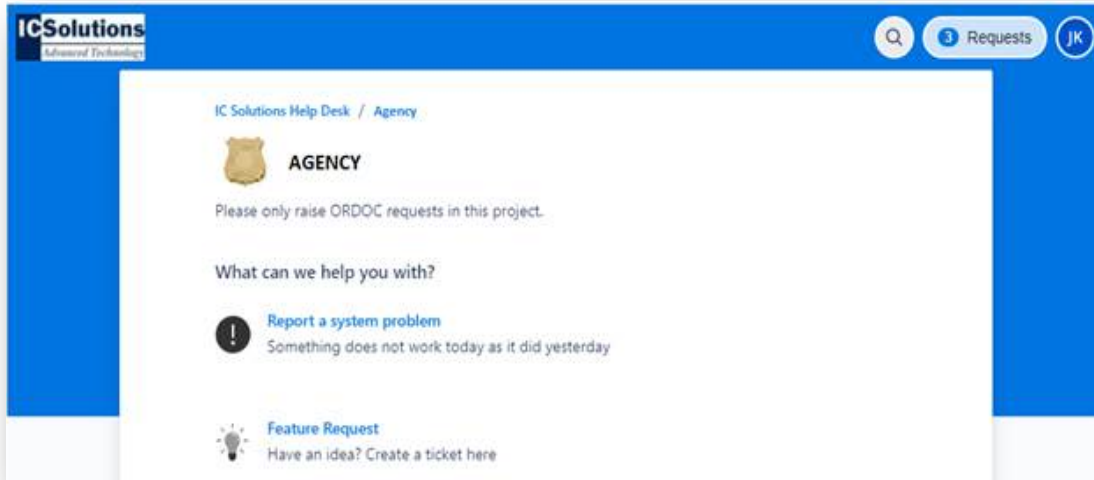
ICSolutions
Advanced Technology

3 Requests
JK

IC Solutions Help Desk / Agency

AGENCY

Please only raise ORDOC requests in this project.

What can we help you with?

Report a system problem
Something does not work today as it did yesterday

Feature Request
Have an idea? Create a ticket here